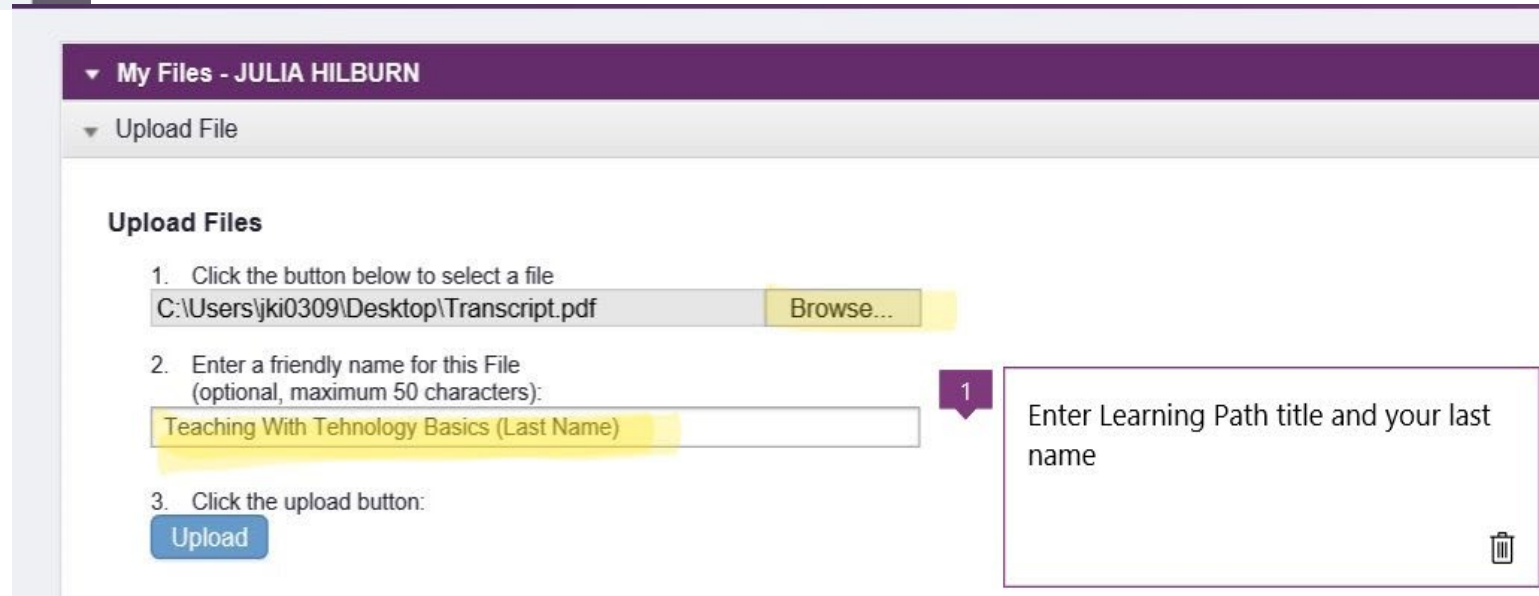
▾ My Files - JULIA HILBURN

▾ Upload File

**Upload Files**

1. Click the button below to select a file
C:\Users\jki0309\Desktop\Transcript.pdf Browse...

2. Enter a friendly name for this File (optional, maximum 50 characters):
Teaching With Tehnology Basics (Last Name)

3. Click the upload button:
Upload

1

Enter Learning Path title and your last name